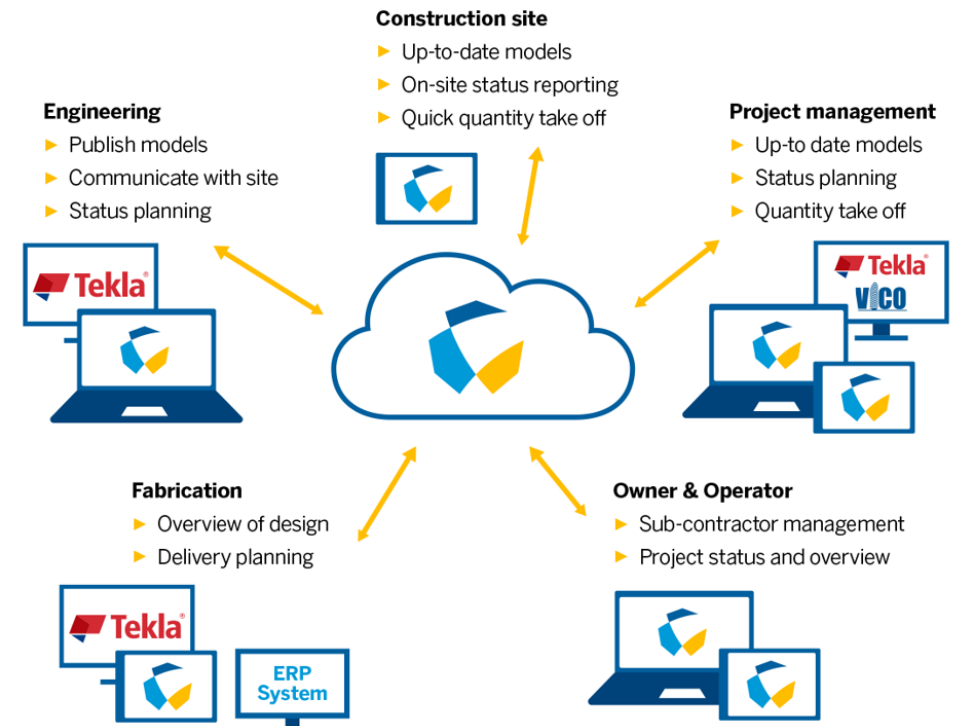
Construction site
► Up-to-date models
► On-site status reporting
► Quick quantity take off

Engineering
► Publish models
► Communicate with site
► Status planning

Tekla®

Project management
► Up-to date models
► Status planning
► Quantity take off

Tekla®
VICO

Fabrication
► Overview of design
► Delivery planning

Tekla®
ERP System

Owner & Operator
► Sub-contractor management
► Project status and overview